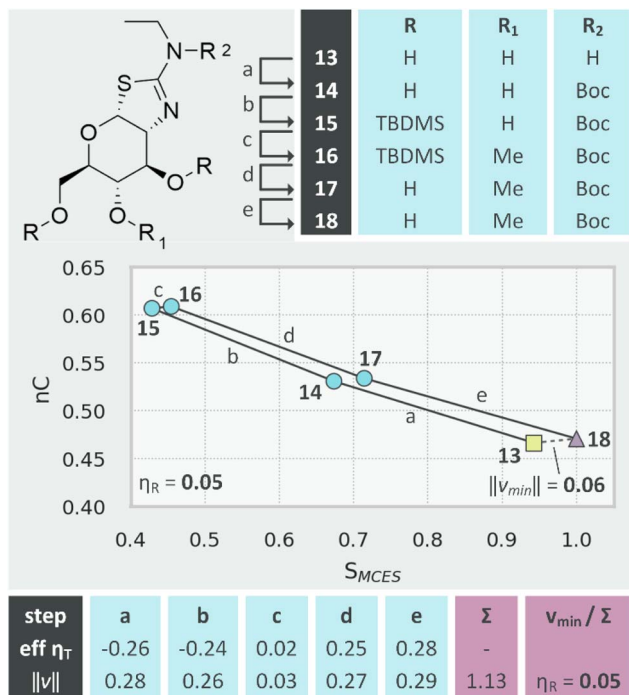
N–R 2

S

N

O

O–R

R–O

O–R 1

a

b

c

d

e

| | R | R$_1$ | R$_2$ |
|---|---|---|---|
| 13 | H | H | H |
| 14 | H | H | Boc |
| 15 | TBDMS | H | Boc |
| 16 | TBDMS | Me | Boc |
| 17 | H | Me | Boc |
| 18 | H | Me | Boc |

0.65
0.60
0.55
0.50
0.45
0.40

nC

0.4 0.5 0.6 0.7 0.8 0.9 1.0

S$_{MCES}$

c 16
15
d
b
17
14
e
a
13
18

$\eta_R$ = 0.05

$||v_{min}||$ = 0.06

| step | a | b | c | d | e | Σ | v$_{min}$ / Σ |
|---|---|---|---|---|---|---|---|
| eff $\eta_T$ | -0.26 | -0.24 | 0.02 | 0.25 | 0.28 | - | |
| $\|\|v\|\|$ | 0.28 | 0.26 | 0.03 | 0.27 | 0.29 | 1.13 | $\eta_R$ = 0.05 |